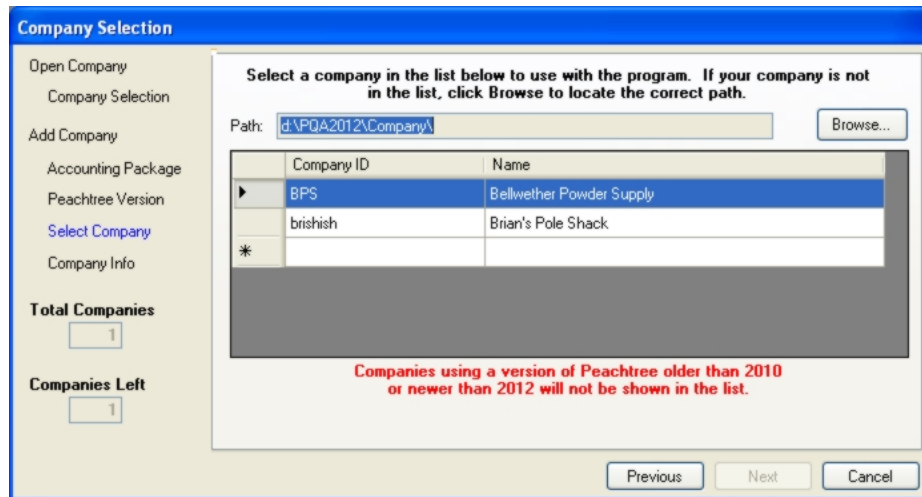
Company Selection

Open Company

Company Selection

Add Company

Accounting Package

Peachtree Version

Select Company

Company Info

Total Companies

1

Companies Left

1

Select a company in the list below to use with the program. If your company is not in the list, click Browse to locate the correct path.

Path: d:\PQA2012\Company\

Browse...

| | Company ID | Name |
|---|---|---|
| ▸ | BPS | Bellwether Powder Supply |
| | brishish | Brian's Pole Shack |
| * | | |

Companies using a version of Peachtree older than 2010 or newer than 2012 will not be shown in the list.

Previous

Next

Cancel